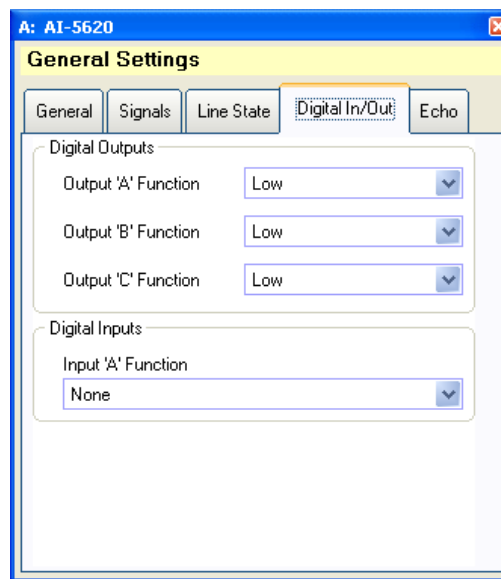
A: AI-5620

General Settings

General | Signals | Line State | Digital In/Out | Echo

Digital Outputs

Output 'A' Function Low

Output 'B' Function Low

Output 'C' Function Low

Digital Inputs

Input 'A' Function

None